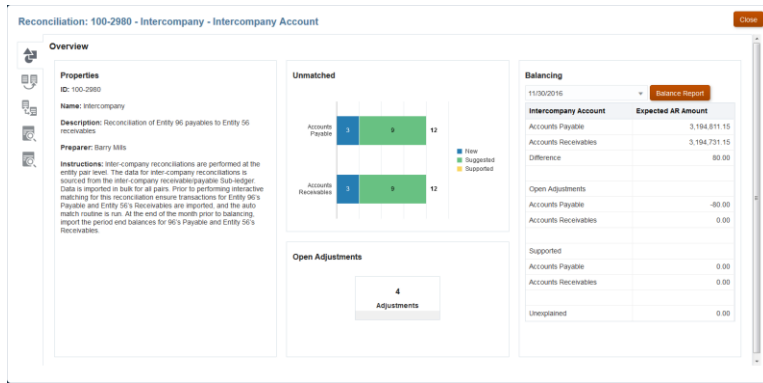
Reconciliation: 100-2980 - Intercompany - Intercompany Account

Close

Overview

Properties

ID: 100-2980

Name: Intercompany

Description: Reconciliation of Entity 96 payables to Entity 56 receivables

Preparer: Barry Mills

Instructions: Inter-company reconciliations are performed at the entity pair level. The data for inter-company reconciliations is sourced from the inter-company receivable/payable Sub-ledger. Data is imported in bulk for all pairs. Prior to performing interactive matching for this reconciliation ensure transactions for Entity 96's Payable and Entity 56's Receivables are imported, and the auto match routine is run. At the end of the month prior to balancing, import the period end balances for 96's Payable and Entity 56's Receivables.

Unmatched

Accounts Payable 3 9 12

Accounts Receivables 3 9 12

New
Suggested
Supported

Open Adjustments

4
Adjustments

Balancing

11/30/2016

Balance Report

| Intercompany Account | Expected AR Amount |
|---|---|
| Accounts Payable | 3,194,811.15 |
| Accounts Receivables | 3,194,731.15 |
| Difference | 80.00 |
| | |
| Open Adjustments | |
| Accounts Payable | -80.00 |
| Accounts Receivables | 0.00 |
| | |
| Supported | |
| Accounts Payable | 0.00 |
| Accounts Receivables | 0.00 |
| | |
| Unexplained | 0.00 |